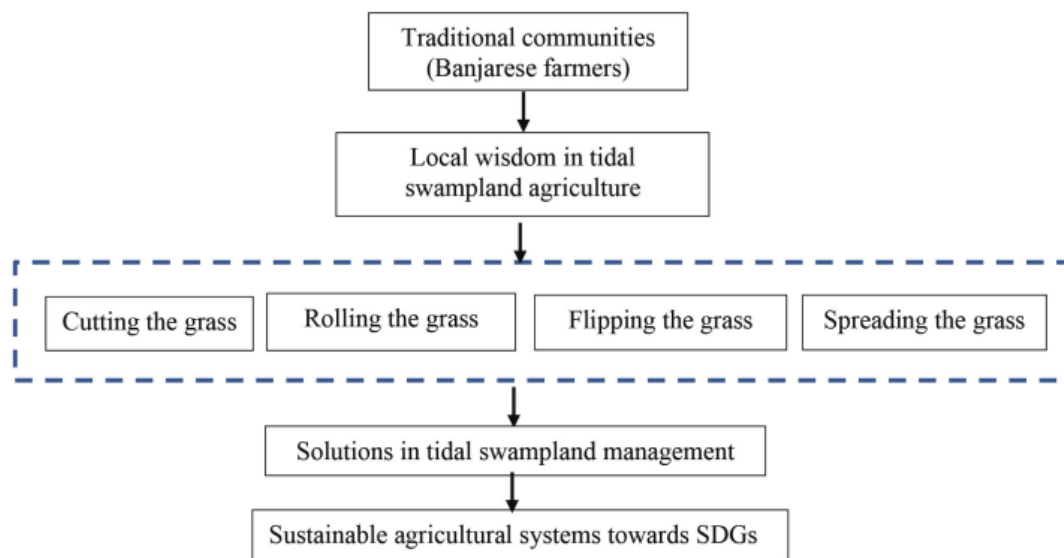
Traditional communities
(Banjarese farmers)

Local wisdom in tidal swampland agriculture

Cutting the grass

Rolling the grass

Flipping the grass

Spreading the grass

Solutions in tidal swampland management

Sustainable agricultural systems towards SDGs